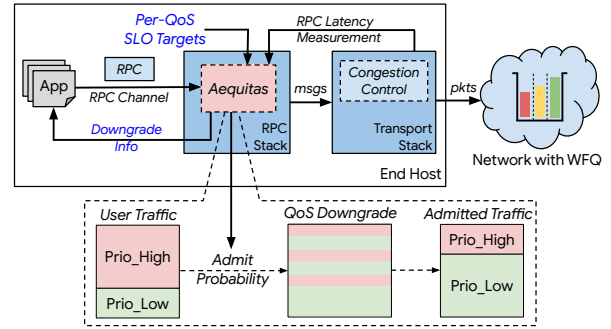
Per-QoS SLO Targets

RPC Latency Measurement

App

RPC

RPC Channel

Aequitas

msgs

Congestion Control

pkts

Downgrade Info

RPC Stack

Transport Stack

Network with WFQ

End Host

User Traffic

Prio_High

Prio_Low

Admit Probability

QoS Downgrade

Admitted Traffic

Prio_High

Prio_Low